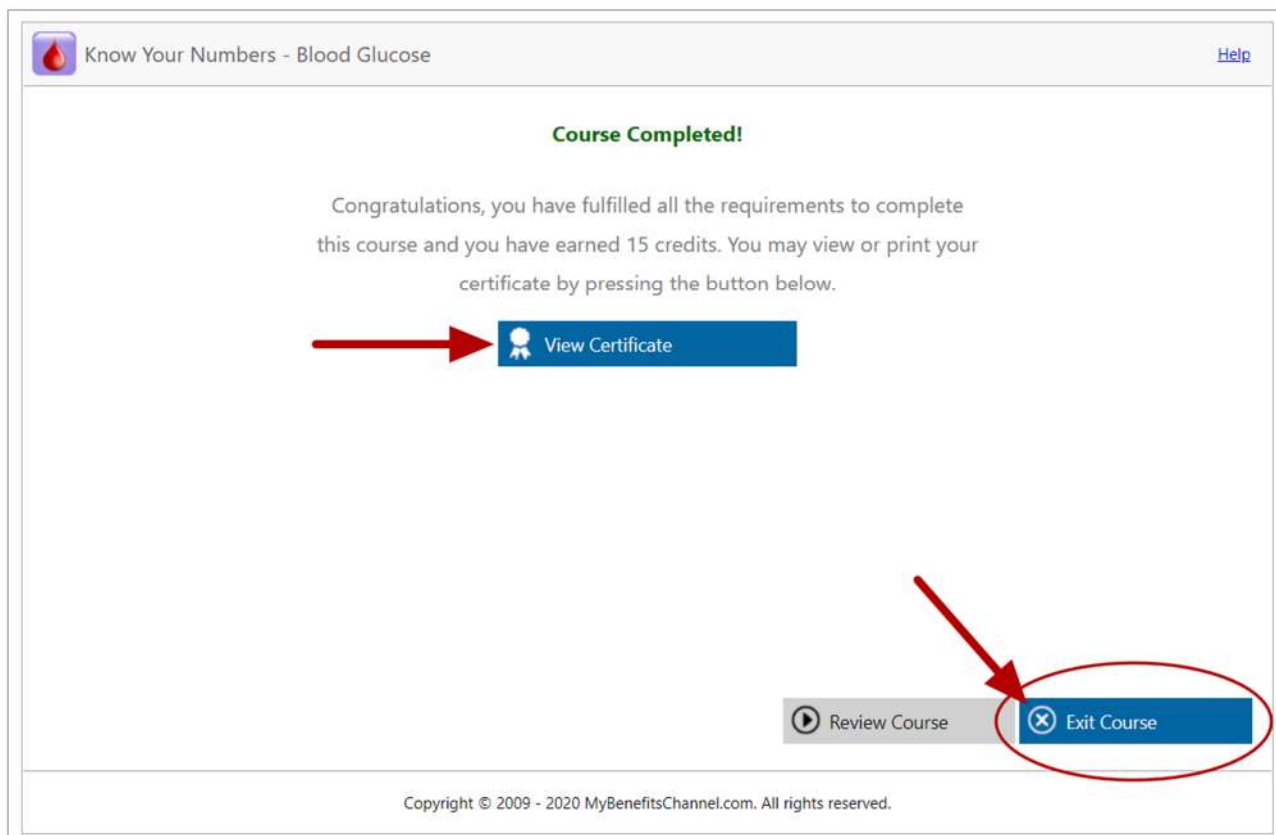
Know Your Numbers - Blood Glucose

Help

Course Completed!

Congratulations, you have fulfilled all the requirements to complete this course and you have earned 15 credits. You may view or print your certificate by pressing the button below.

View Certificate

Review Course

Exit Course

Copyright © 2009 - 2020 MyBenefitsChannel.com. All rights reserved.